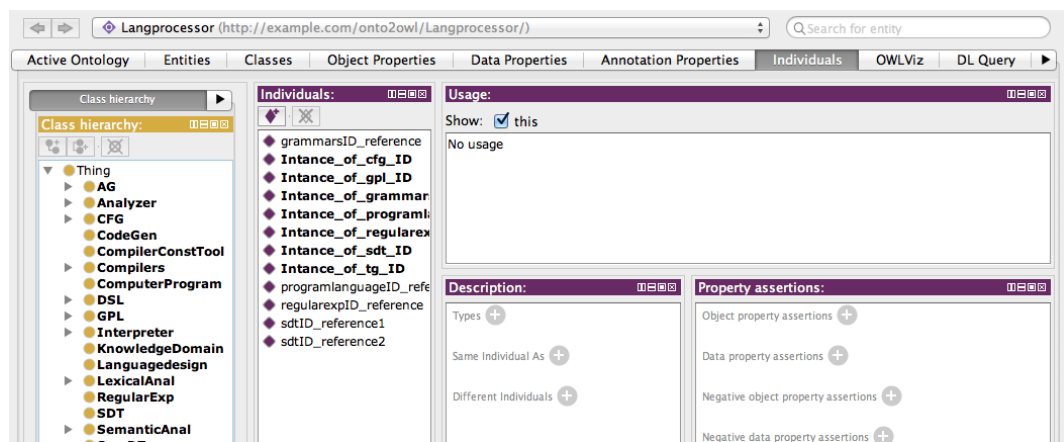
Langprocessor (http://example.com/onto2owl/Langprocessor/)

Search for entity

Active Ontology | Entities | Classes | Object Properties | Data Properties | Annotation Properties | Individuals | OWLViz | DL Query

Class hierarchy

Class hierarchy:

Thing
AG
Analyzer
CFG
CodeGen
CompilerConstTool
Compilers
ComputerProgram
DSL
GPL
Interpreter
KnowledgeDomain
Languagedesign
LexicalAnal
RegularExp
SDT
SemanticAnal

Individuals:

grammarsID_reference
Intance_of_cfg_ID
Intance_of_gpl_ID
Intance_of_grammars
Intance_of_programla
Intance_of_regularex
Intance_of_sdt_ID
Intance_of_tg_ID
programlanguageID_refe
regularexpID_reference
sdtID_reference1
sdtID_reference2

Usage:

Show: this

No usage

Description:

Types

Same Individual As

Different Individuals

Property assertions:

Object property assertions

Data property assertions

Negative object property assertions

Negative data property assertions